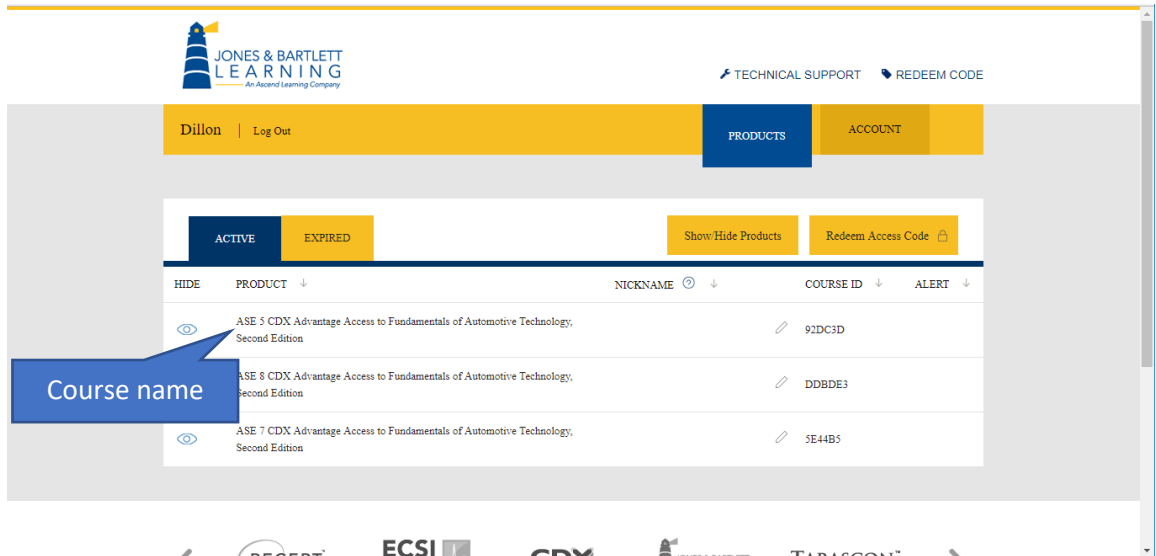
JONES & BARTLETT LEARNING
An Ascend Learning Company

TECHNICAL SUPPORT REDEEM CODE

Dillon | Log Out

PRODUCTS ACCOUNT

ACTIVE EXPIRED

Show/Hide Products Redeem Access Code

| HIDE | PRODUCT | NICKNAME | COURSE ID | ALERT |
|---|---|---|---|---|
| | ASE 5 CDX Advantage Access to Fundamentals of Automotive Technology, Second Edition | | 92DC3D | |
| | ASE 8 CDX Advantage Access to Fundamentals of Automotive Technology, Second Edition | | DDBDE3 | |
| | ASE 7 CDX Advantage Access to Fundamentals of Automotive Technology, Second Edition | | 5E44B5 | |

Course name

ECSI CDX TARASCON